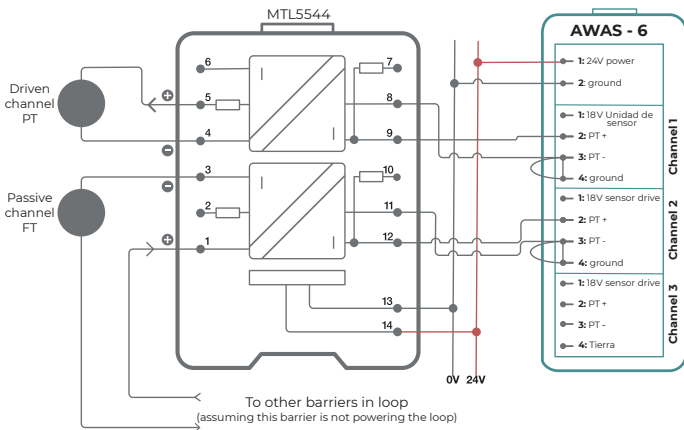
MTL5544

AWAS - 6

Driven channel PT

Passive channel FT

6
5
4
3
2
1
7
8
9
10
11
12
13
14

1: 24V power
2: ground

1: 18V Unidad de sensor
2: PT +
3: PT -
4: ground
Channel 1

1: 18V sensor drive
2: PT +
3: PT -
4: ground
Channel 2

1: 18V sensor drive
2: PT +
3: PT -
4: Tierra
Channel 3

0V 24V

To other barriers in loop
(assuming this barrier is not powering the loop)